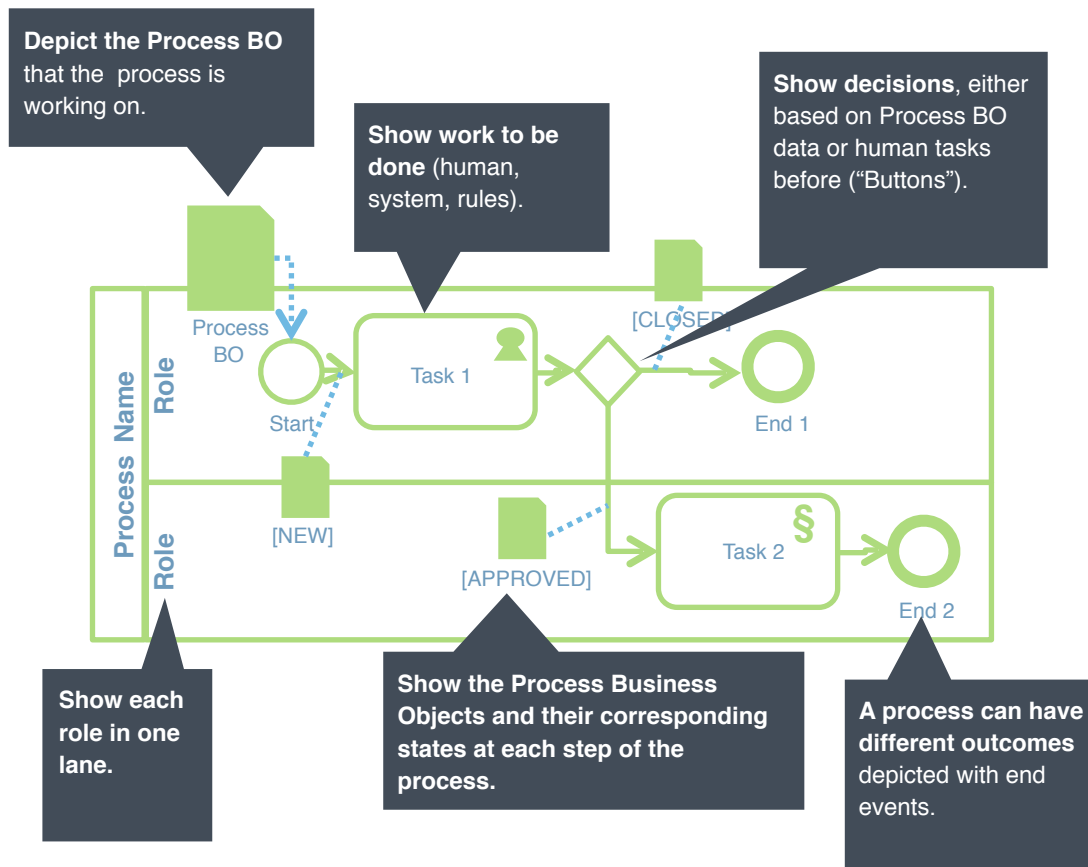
**Depict the Process BO** that the process is working on.

**Show work to be done** (human, system, rules).

**Show decisions**, either based on Process BO data or human tasks before ("Buttons").

Process BO

[CLOSED]

Process Name

Role

Start

Task 1

End 1

Role

[NEW]

[APPROVED]

Task 2

§

End 2

**Show each role in one lane.**

**Show the Process Business Objects and their corresponding states at each step of the process.**

**A process can have different outcomes** depicted with end events.